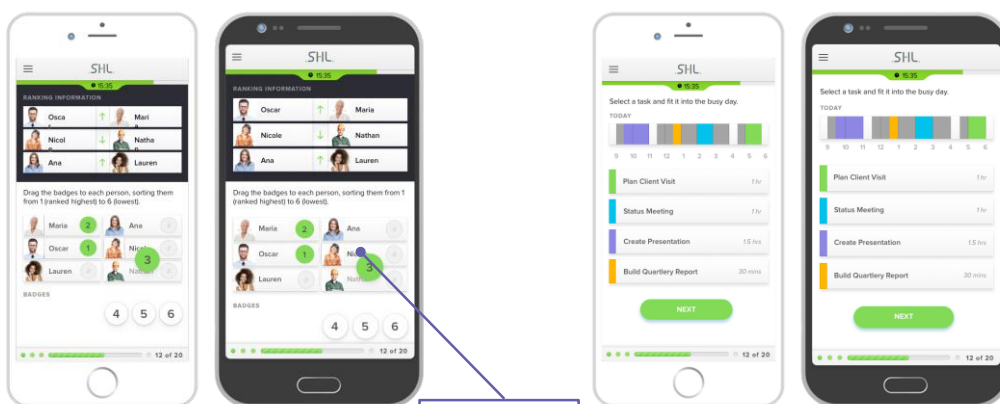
SHL.
15:35
RANKING INFORMATION
Osca
Mari
Nicol
Natha
Ana
Lauren
Drag the badges to each person, sorting them from 1 (ranked highest) to 6 (lowest).
Maria 2
Ana
Oscar 1
Nicol
Lauren
3
BADGES
4 5 6
12 of 20

SHL.
15:35
RANKING INFORMATION
Oscar
Maria
Nicole
Nathan
Ana
Lauren
Drag the badges to each person, sorting them from 1 (ranked highest) to 6 (lowest).
Maria 2
Ana
Oscar 1
Nat
3
Nathan
BADGES
4 5 6
12 of 20

SHL.
15:35
Select a task and fit it into the busy day.
TODAY
9 10 11 12 1 2 3 4 5 6
Plan Client Visit 1 hr
Status Meeting 1 hr
Create Presentation 1.5 hrs
Build Quertlery Report 30 mins
NEXT
12 of 20

SHL.
15:35
Select a task and fit it into the busy day.
TODAY
9 10 11 12 1 2 3 4 5 6
Plan Client Visit 1 hr
Status Meeting 1 hr
Create Presentation 1.5 hrs
Build Quertlery Report 30 mins
NEXT
12 of 20